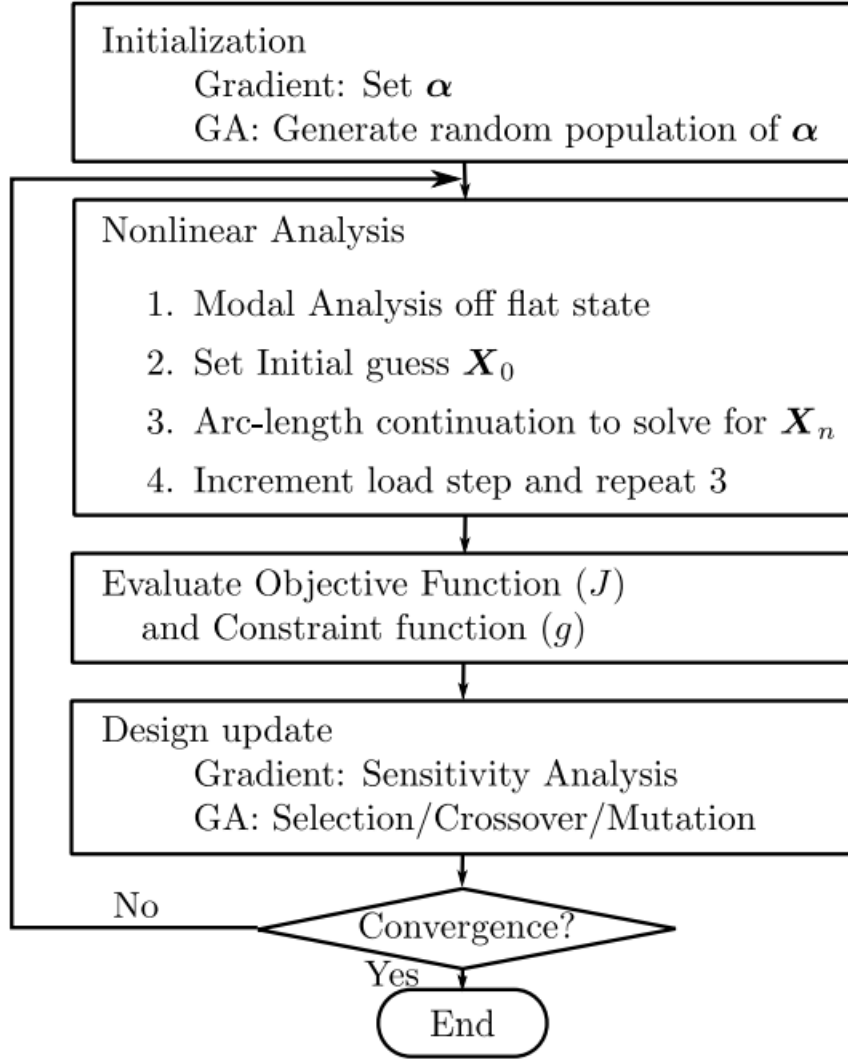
Initialization
Gradient: Set $\boldsymbol{\alpha}$
GA: Generate random population of $\boldsymbol{\alpha}$

Nonlinear Analysis

1. Modal Analysis off flat state
2. Set Initial guess $\boldsymbol{X}_0$
3. Arc-length continuation to solve for $\boldsymbol{X}_n$
4. Increment load step and repeat 3

Evaluate Objective Function $(J)$
and Constraint function $(g)$

Design update
Gradient: Sensitivity Analysis
GA: Selection/Crossover/Mutation

No

Convergence?

Yes

End